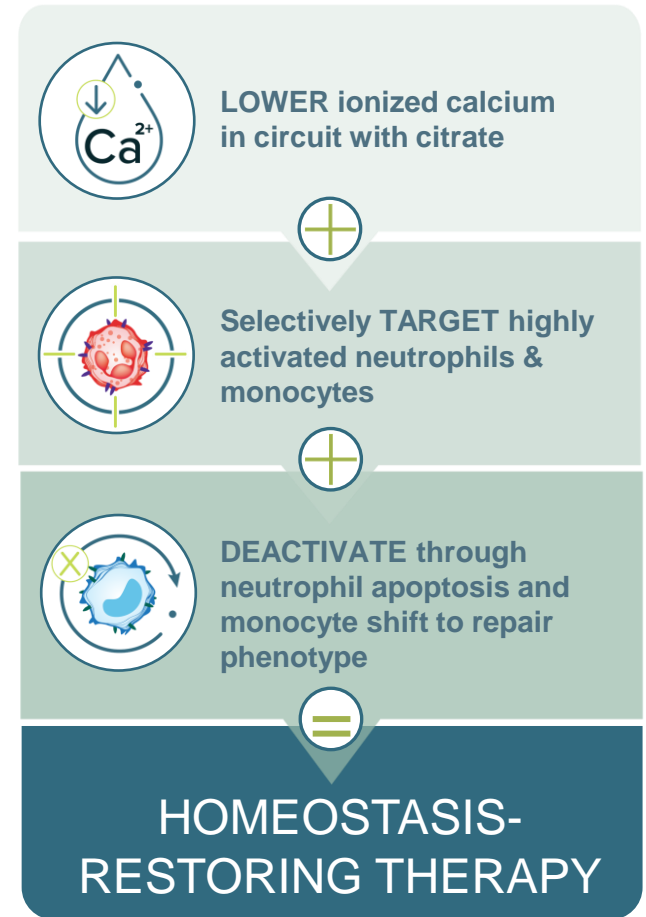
$Ca^{2+}$

LOWER ionized calcium in circuit with citrate

Selectively TARGET highly activated neutrophils & monocytes

DEACTIVATE through neutrophil apoptosis and monocyte shift to repair phenotype

HOMEOSTASIS-RESTORING THERAPY